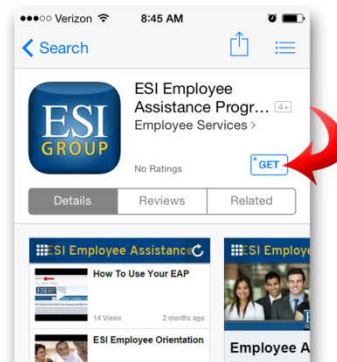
●●●○○ Verizon 8:45 AM

< Search

ESI Employee Assistance Progr... 4+
Employee Services >

ESI GROUP

No Ratings

GET

Details | Reviews | Related

ESI Employee Assistance

How To Use Your EAP

14 Views 2 months ago

ESI Employee Orientation

ESI Employ

Employee A